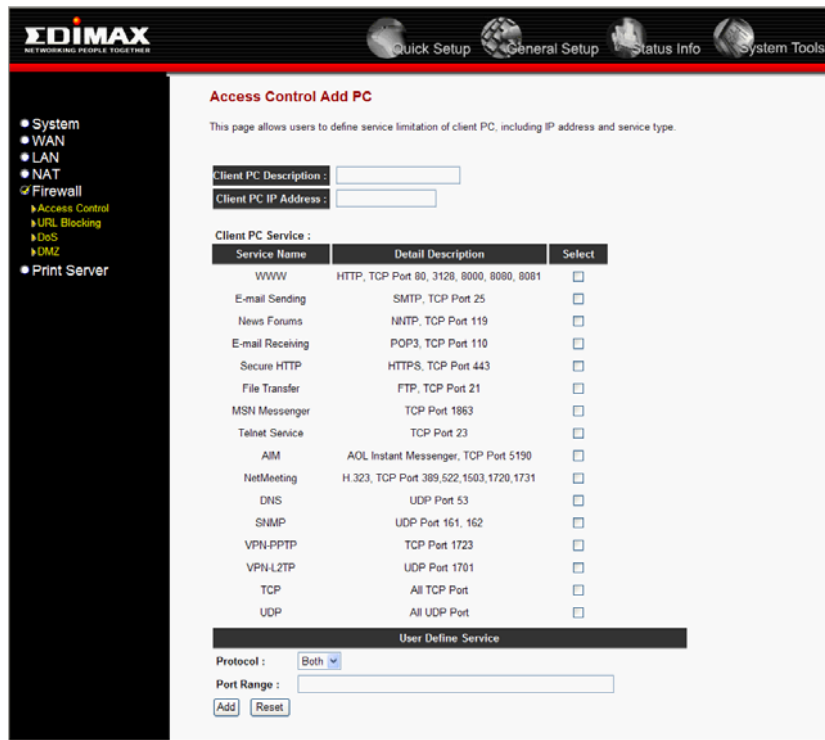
EDIMAX
NETWORKING PEOPLE TOGETHER

Quick Setup General Setup Status Info System Tools

System
WAN
LAN
NAT
Firewall
Access Control
URL Blocking
DoS
DMZ
Print Server

Access Control Add PC

This page allows users to define service limitation of client PC, including IP address and service type.

Client PC Description :
Client PC IP Address :

Client PC Service :

| Service Name | Detail Description | Select |
|---|---|---|
| WWW | HTTP, TCP Port 80, 3128, 8000, 8080, 8081 | |
| E-mail Sending | SMTP, TCP Port 25 | |
| News Forums | NNTP, TCP Port 119 | |
| E-mail Receiving | POP3, TCP Port 110 | |
| Secure HTTP | HTTPS, TCP Port 443 | |
| File Transfer | FTP, TCP Port 21 | |
| MSN Messenger | TCP Port 1863 | |
| Telnet Service | TCP Port 23 | |
| AIM | AOL Instant Messenger, TCP Port 5190 | |
| NetMeeting | H.323, TCP Port 389,522,1503,1720,1731 | |
| DNS | UDP Port 53 | |
| SNMP | UDP Port 161, 162 | |
| VPN-PPTP | TCP Port 1723 | |
| VPN-L2TP | UDP Port 1701 | |
| TCP | All TCP Port | |
| UDP | All UDP Port | |

User Define Service

Protocol : Both

Port Range :

Add Reset